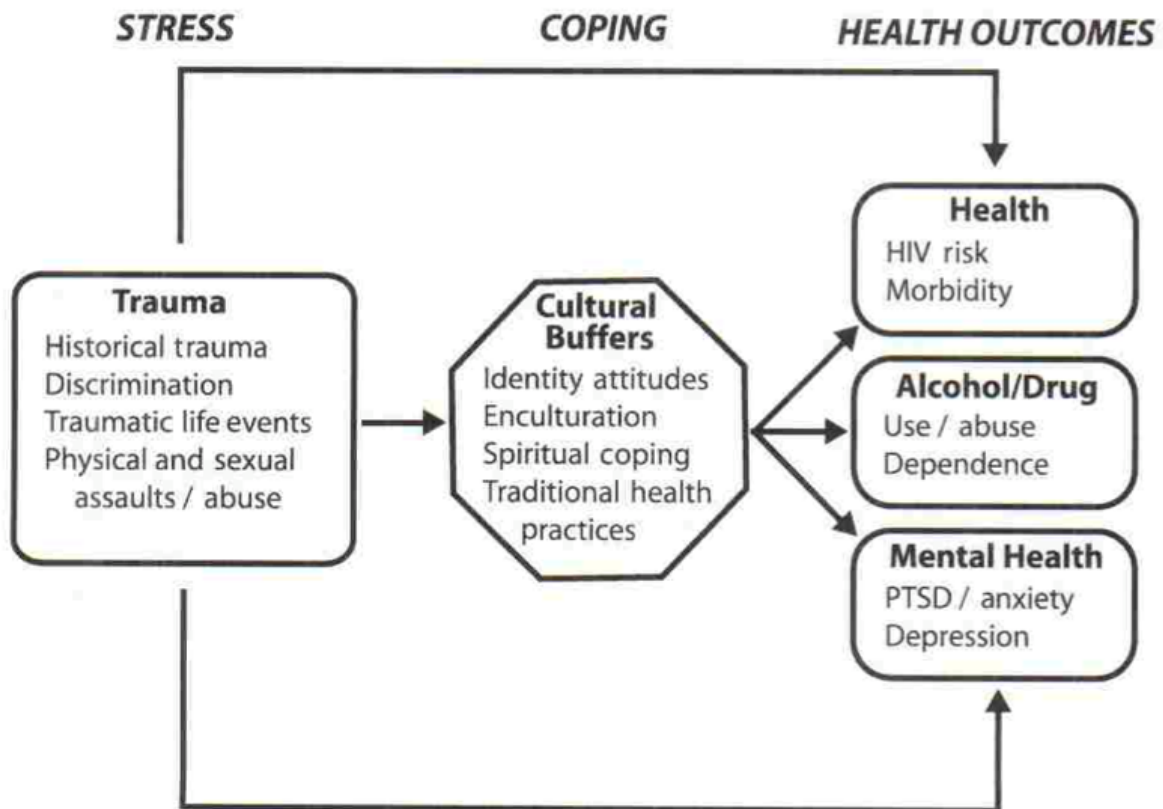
STRESS

COPING

HEALTH OUTCOMES

Trauma
Historical trauma
Discrimination
Traumatic life events
Physical and sexual assaults / abuse

Cultural Buffers
Identity attitudes
Enculturation
Spiritual coping
Traditional health practices

Health
HIV risk
Morbidity

Alcohol/Drug
Use / abuse
Dependence

Mental Health
PTSD / anxiety
Depression